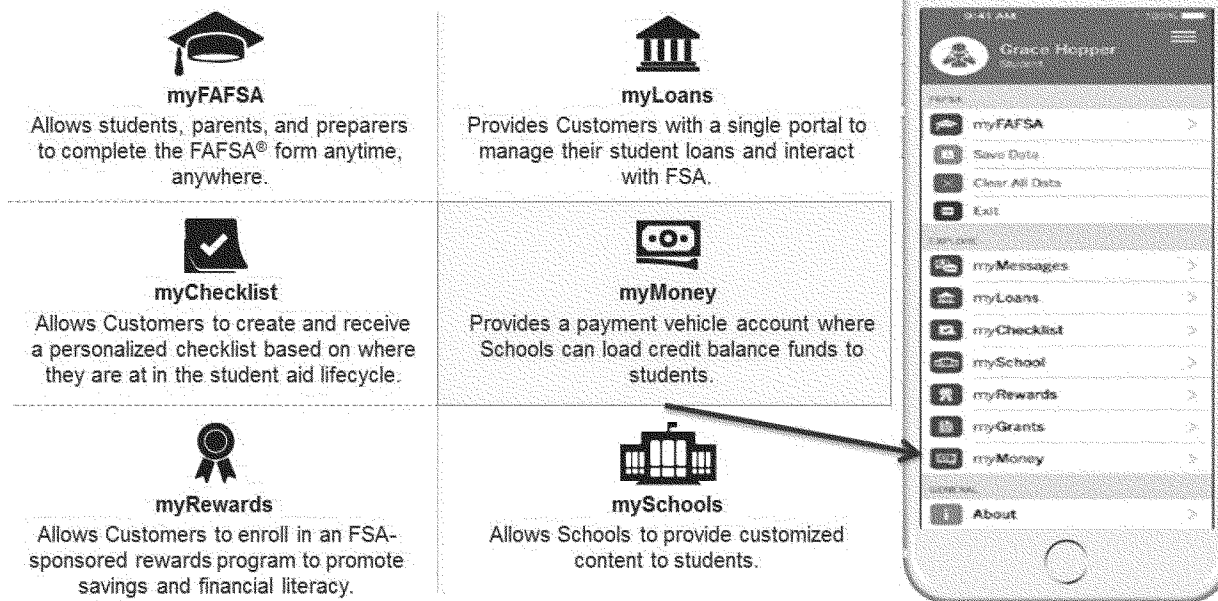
myFAFSA
Allows students, parents, and preparers to complete the FAFSA® form anytime, anywhere.

myLoans
Provides Customers with a single portal to manage their student loans and interact with FSA.

myChecklist
Allows Customers to create and receive a personalized checklist based on where they are at in the student aid lifecycle.

myMoney
Provides a payment vehicle account where Schools can load credit balance funds to students.

myRewards
Allows Customers to enroll in an FSA-sponsored rewards program to promote savings and financial literacy.

mySchools
Allows Schools to provide customized content to students.

9:41 AM
Grace Hopper
Student
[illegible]
myFAFSA
Save Data
Clear All Data
Exit
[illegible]
myMessages
myLoans
myChecklist
mySchool
myRewards
myGrants
myMoney
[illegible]
About